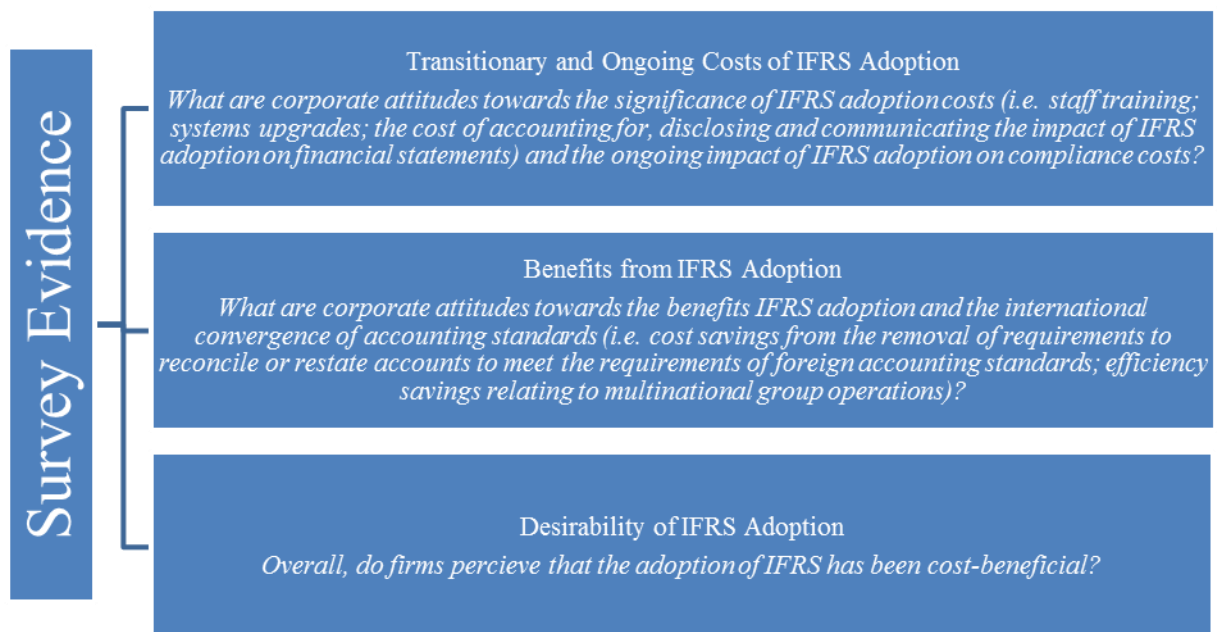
Survey Evidence

Transitionary and Ongoing Costs of IFRS Adoption

What are corporate attitudes towards the significance of IFRS adoption costs (i.e. staff training; systems upgrades; the cost of accounting for, disclosing and communicating the impact of IFRS adoption on financial statements) and the ongoing impact of IFRS adoption on compliance costs?

Benefits from IFRS Adoption

What are corporate attitudes towards the benefits IFRS adoption and the international convergence of accounting standards (i.e. cost savings from the removal of requirements to reconcile or restate accounts to meet the requirements of foreign accounting standards; efficiency savings relating to multinational group operations)?

Desirability of IFRS Adoption

Overall, do firms percieve that the adoption of IFRS has been cost-beneficial?